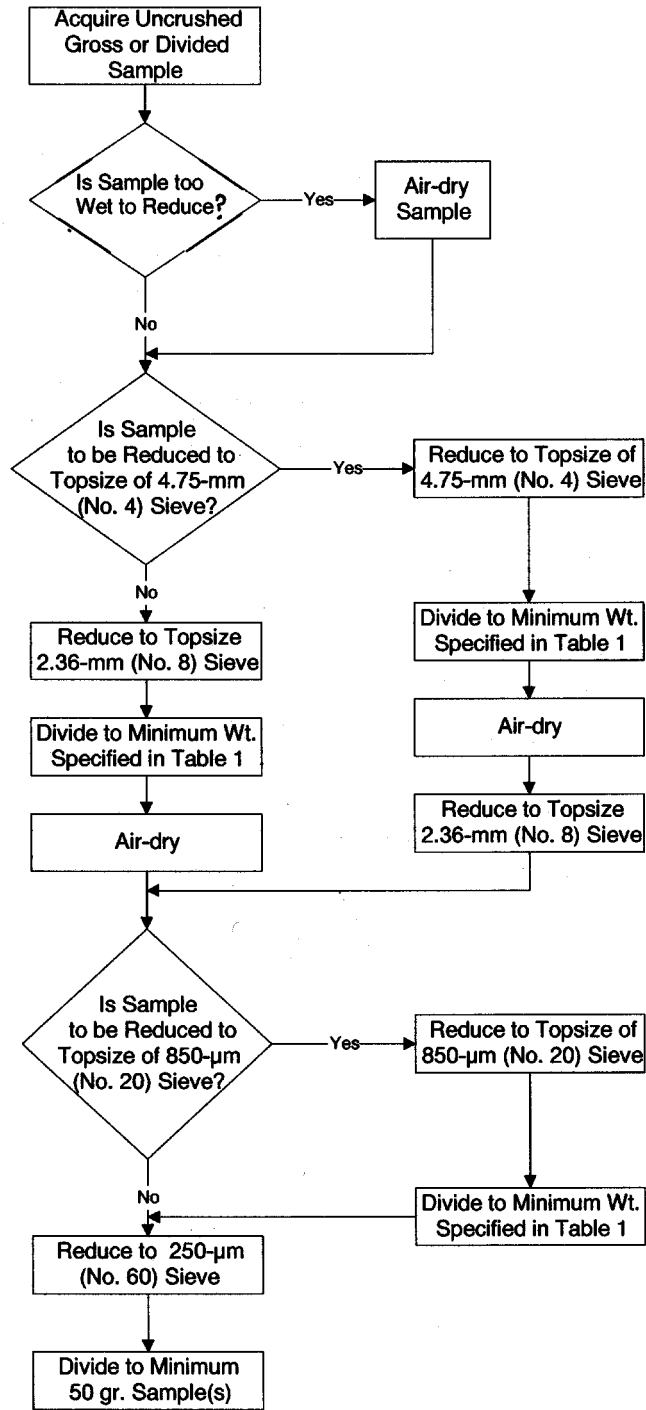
Acquire Uncrushed Gross or Divided Sample

Is Sample too Wet to Reduce?

Yes

Air-dry Sample

No

Is Sample to be Reduced to Topsize of 4.75-mm (No. 4) Sieve?

Yes

Reduce to Topsize of 4.75-mm (No. 4) Sieve

No

Reduce to Topsize 2.36-mm (No. 8) Sieve

Divide to Minimum Wt. Specified in Table 1

Divide to Minimum Wt. Specified in Table 1

Air-dry

Air-dry

Reduce to Topsize 2.36-mm (No. 8) Sieve

Is Sample to be Reduced to Topsize of 850-µm (No. 20) Sieve?

Yes

Reduce to Topsize of 850-µm (No. 20) Sieve

No

Divide to Minimum Wt. Specified in Table 1

Reduce to 250-µm (No. 60) Sieve

Divide to Minimum 50 gr. Sample(s)